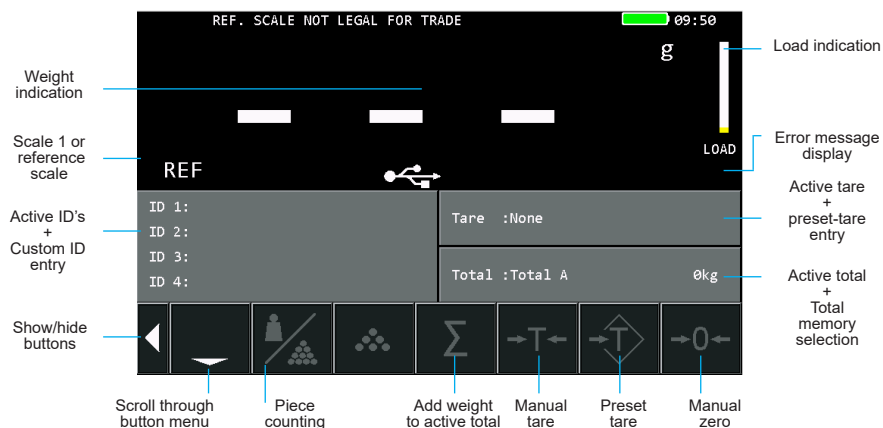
REF. SCALE NOT LEGAL FOR TRADE

09:50

g

Load indication

Weight indication

Scale 1 or reference scale

REF

LOAD

Error message display

Active ID's + Custom ID entry

ID 1:
ID 2:
ID 3:
ID 4:

Tare :None

Active tare + preset-tare entry

Total :Total A

0kg

Active total + Total memory selection

Show/hide buttons

Scroll through button menu

Piece counting

Add weight to active total

Manual tare

Preset tare

Manual zero